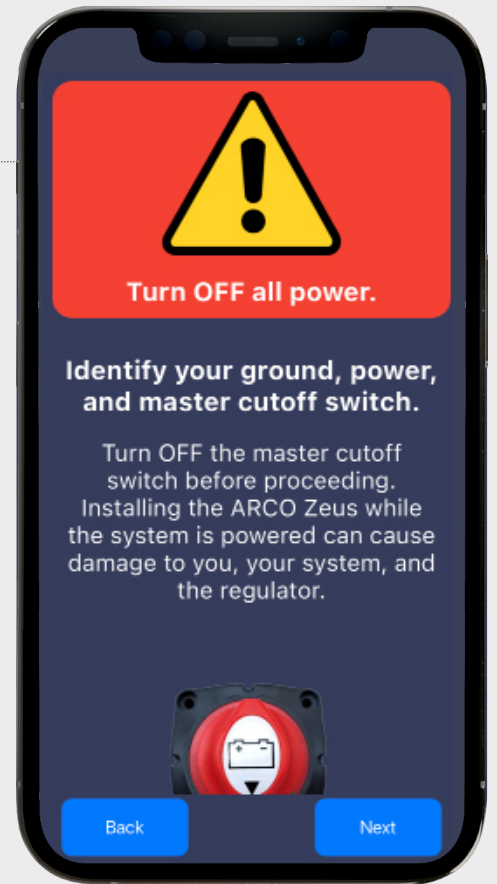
Turn OFF all power.

Identify your ground, power, and master cutoff switch.

Turn OFF the master cutoff switch before proceeding. Installing the ARCO Zeus while the system is powered can cause damage to you, your system, and the regulator.

Back

Next